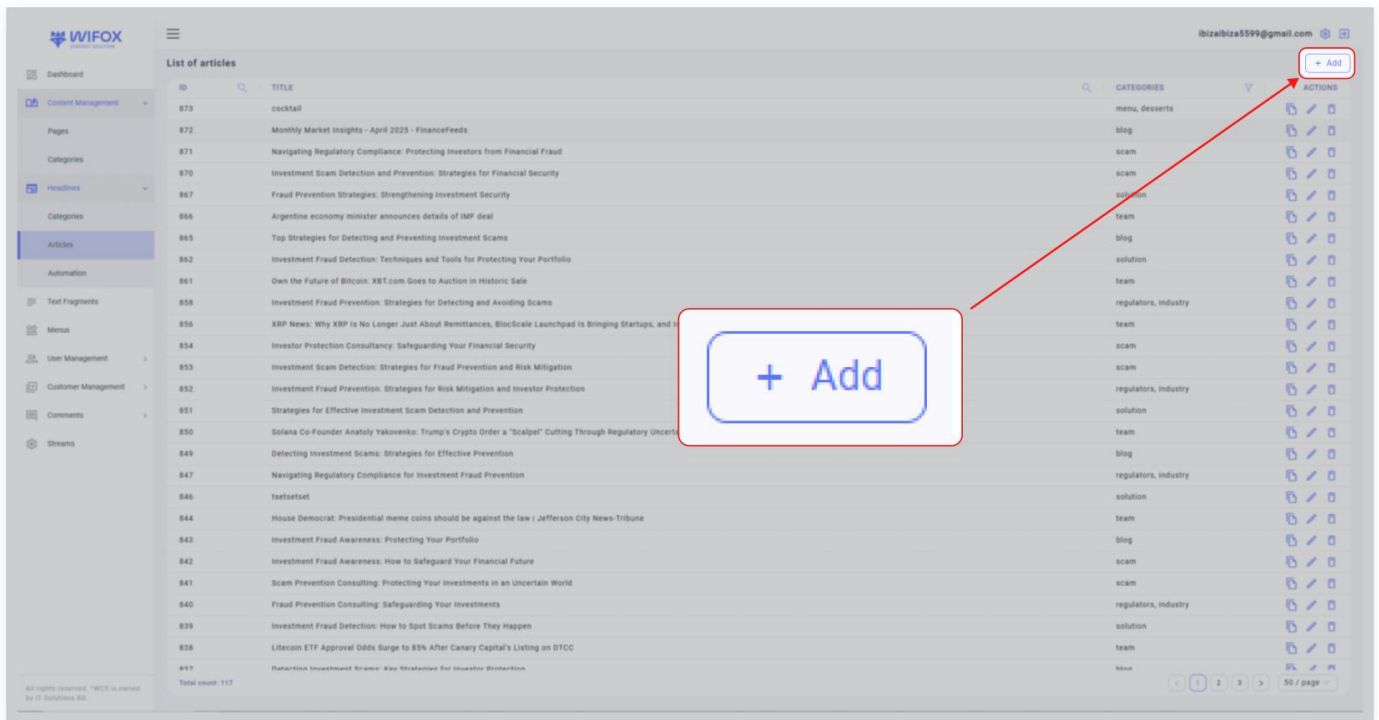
WIFOX
CONTENT SOLUTION

Dashboard
Content Management
Pages
Categories
Headlines
Categories
Articles
Automation
Text Fragments
Menus
User Management
Customer Management
Comments
Streams

All rights reserved. "WCS is owned by IT Solutions RS

ibizaibiza5599@gmail.com

List of articles
+ Add

| ID | TITLE | CATEGORIES | ACTIONS |
|---|---|---|---|
| 873 | cocktail | menu, desserts | |
| 872 | Monthly Market Insights - April 2025 - FinanceFeeds | blog | |
| 871 | Navigating Regulatory Compliance: Protecting Investors from Financial Fraud | scam | |
| 870 | Investment Scam Detection and Prevention: Strategies for Financial Security | scam | |
| 867 | Fraud Prevention Strategies: Strengthening Investment Security | solution | |
| 866 | Argentine economy minister announces details of IMF deal | team | |
| 865 | Top Strategies for Detecting and Preventing Investment Scams | blog | |
| 862 | Investment Fraud Detection: Techniques and Tools for Protecting Your Portfolio | solution | |
| 861 | Own the Future of Bitcoin: XBT.com Goes to Auction in Historic Sale | team | |
| 858 | Investment Fraud Prevention: Strategies for Detecting and Avoiding Scams | regulators, industry | |
| 856 | XRP News: Why XRP Is No Longer Just About Remittances, BlocScale Launchpad Is Bringing Startups, and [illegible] | team | |
| 854 | Investor Protection Consultancy: Safeguarding Your Financial Security | scam | |
| 853 | Investment Scam Detection: Strategies for Fraud Prevention and Risk Mitigation | scam | |
| 852 | Investment Fraud Prevention: Strategies for Risk Mitigation and Investor Protection | regulators, industry | |
| 851 | Strategies for Effective Investment Scam Detection and Prevention | solution | |
| 850 | Solana Co-Founder Anatoly Yakovenko: Trump's Crypto Order a "Scalpel" Cutting Through Regulatory Uncert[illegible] | team | |
| 849 | Detecting Investment Scams: Strategies for Effective Prevention | blog | |
| 847 | Navigating Regulatory Compliance for Investment Fraud Prevention | regulators, industry | |
| 846 | tsetsetset | solution | |
| 844 | House Democrat: Presidential meme coins should be against the law \| Jefferson City News-Tribune | team | |
| 843 | Investment Fraud Awareness: Protecting Your Portfolio | blog | |
| 842 | Investment Fraud Awareness: How to Safeguard Your Financial Future | scam | |
| 841 | Scam Prevention Consulting: Protecting Your Investments in an Uncertain World | scam | |
| 840 | Fraud Prevention Consulting: Safeguarding Your Investments | regulators, industry | |
| 839 | Investment Fraud Detection: How to Spot Scams Before They Happen | solution | |
| 838 | Litecoin ETF Approval Odds Surge to 85% After Canary Capital's Listing on DTCC | team | |
| 837 | Detecting Investment Scams: Key Strategies for Investor Protection | blog | |

+ Add

Total count: 117
1 2 3 50 / page